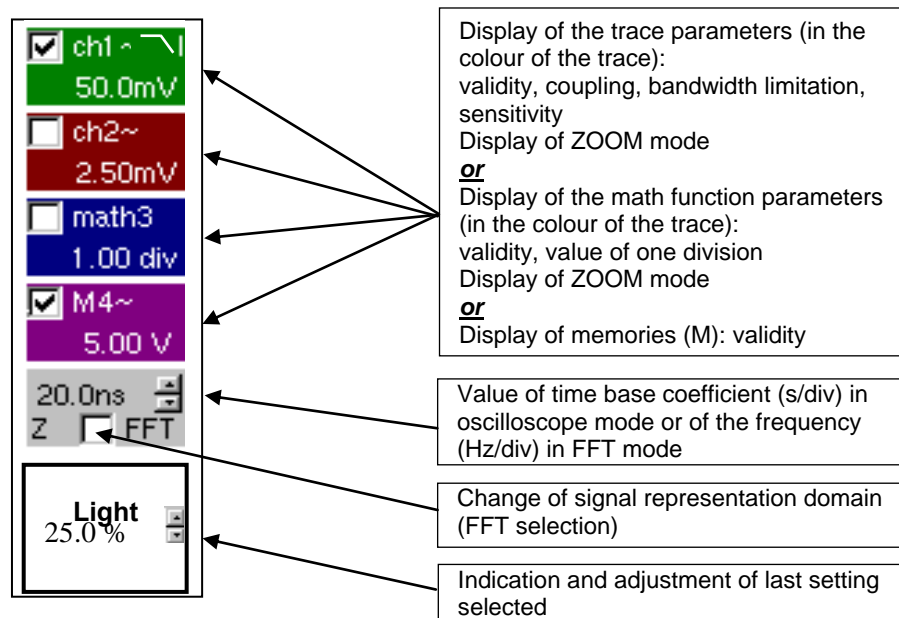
ch1 ~ ⌐∖
50.0mV
ch2~
2.50mV
math3
1.00 div
M4~
5.00 V
20.0ns
Z FFT
Light
25.0 %

Display of the trace parameters (in the colour of the trace):
validity, coupling, bandwidth limitation, sensitivity
Display of ZOOM mode
***or***
Display of the math function parameters (in the colour of the trace):
validity, value of one division
Display of ZOOM mode
***or***
Display of memories (M): validity

Value of time base coefficient (s/div) in oscilloscope mode or of the frequency (Hz/div) in FFT mode

Change of signal representation domain (FFT selection)

Indication and adjustment of last setting selected